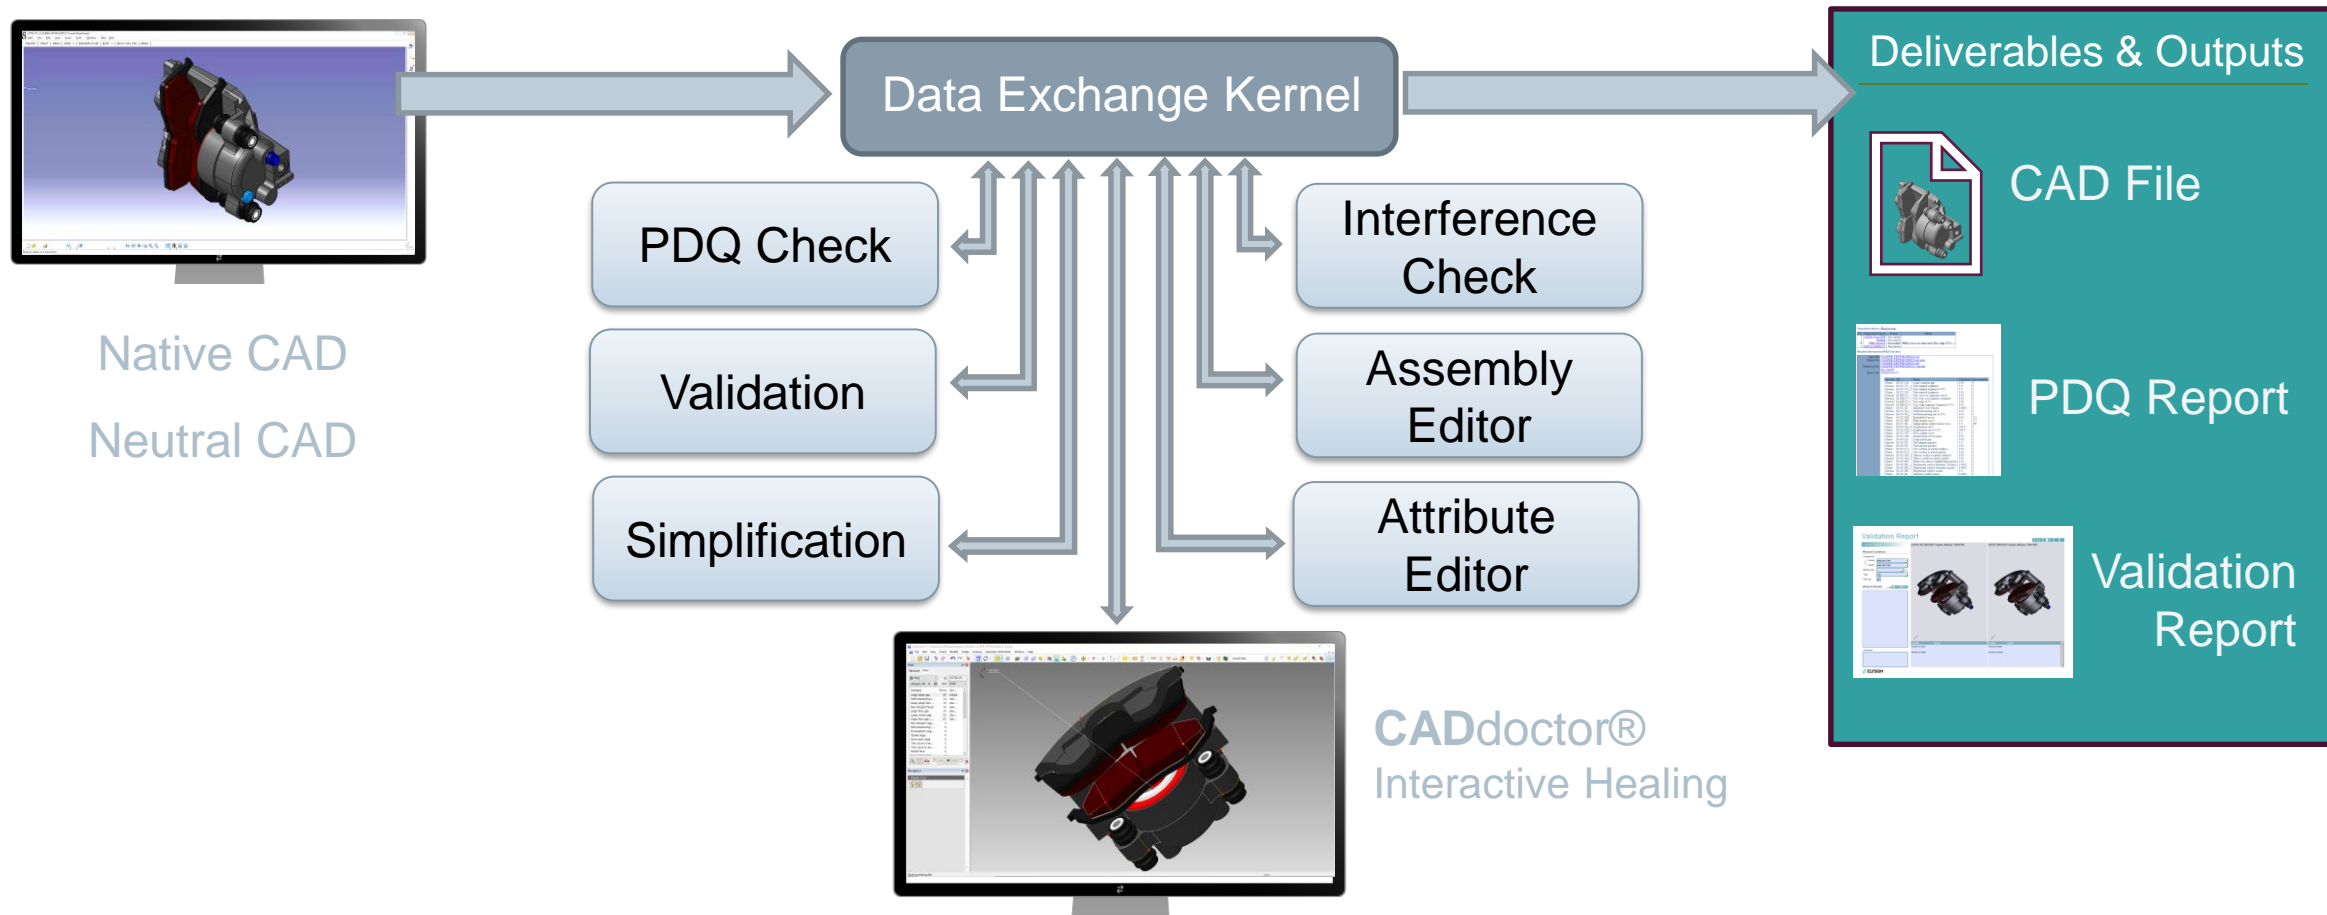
Native CAD

Neutral CAD

Data Exchange Kernel

PDQ Check

Validation

Simplification

Interference Check

Assembly Editor

Attribute Editor

CADdoctor®
Interactive Healing

Deliverables & Outputs

CAD File

PDQ Report

Validation Report